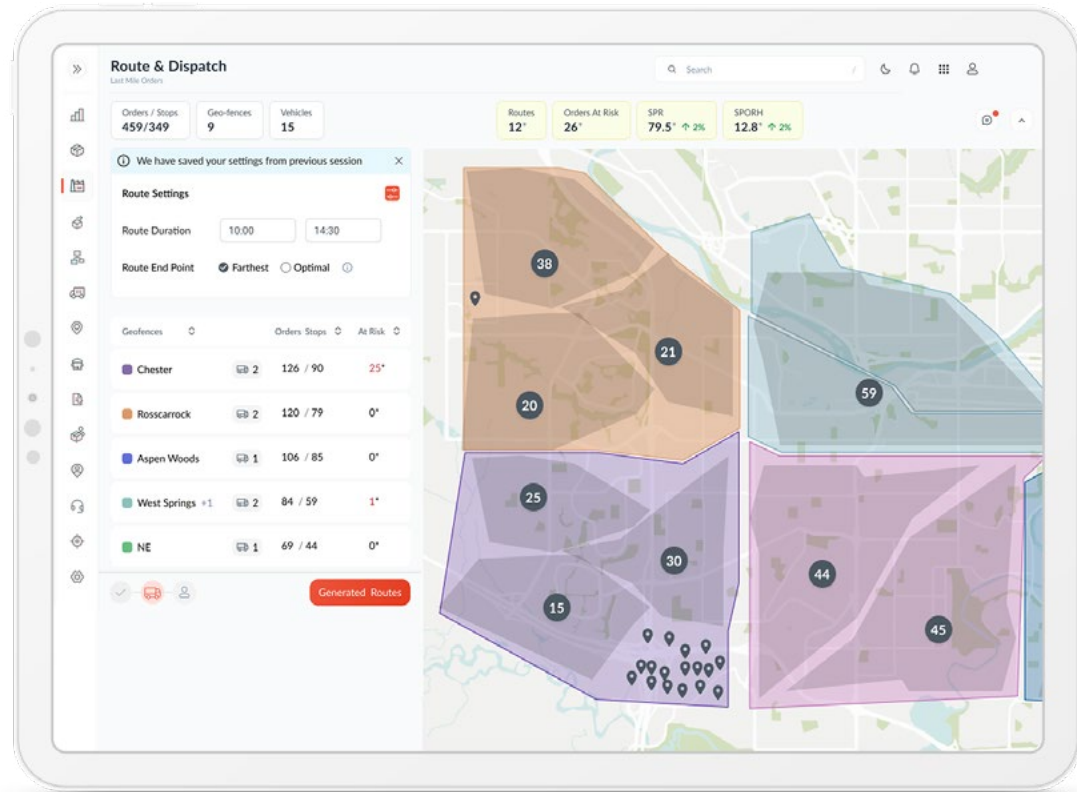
Route & Dispatch
Last Mile Orders

Search

Orders / Stops
459/349

Geo-fences
9

Vehicles
15

Routes
12*

Orders At Risk
26*

SPR
79.5* ↑ 2%

SPORH
12.8* ↑ 2%

We have saved your settings from previous session

Route Settings

Route Duration 10:00 14:30

Route End Point Farthest Optimal

| Geofences | | Orders Stops | At Risk |
|---|---|---|---|
| Chester | 2 | 126 / 90 | 25* |
| Rosscarrock | 2 | 120 / 79 | 0* |
| Aspen Woods | 1 | 106 / 85 | 0* |
| West Springs +1 | 2 | 84 / 59 | 1* |
| NE | 1 | 69 / 44 | 0* |

Generated Routes

38
21
20
59
25
30
15
44
45